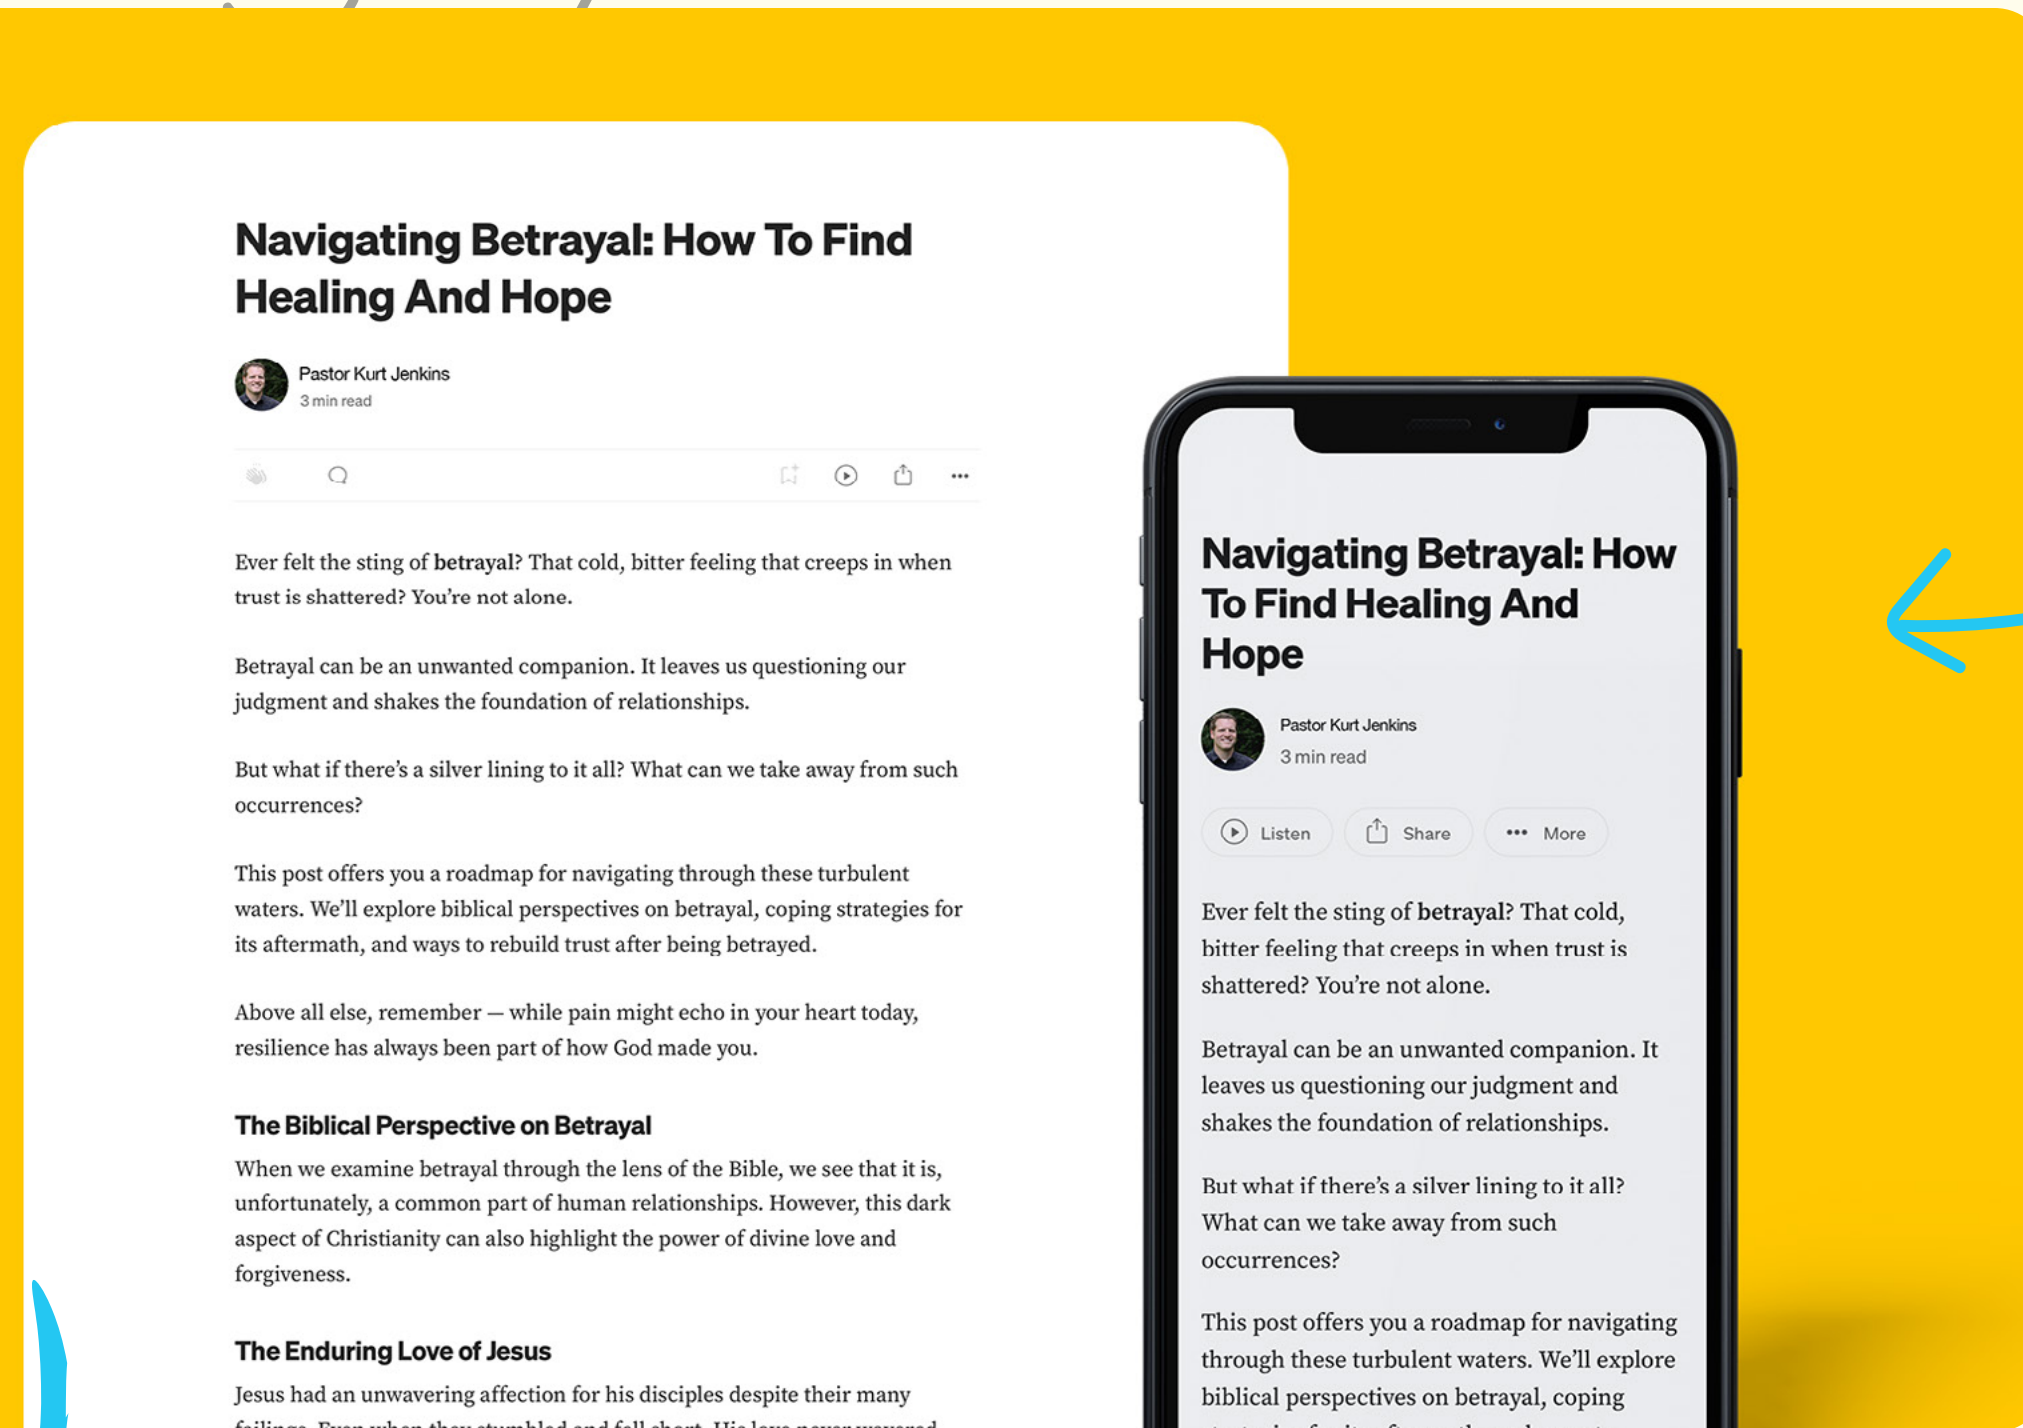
Navigating Betrayal: How To Find Healing And Hope

Pastor Kurt Jenkins
3 min read

Ever felt the sting of **betrayal**? That cold, bitter feeling that creeps in when trust is shattered? You're not alone.

Betrayal can be an unwanted companion. It leaves us questioning our judgment and shakes the foundation of relationships.

But what if there's a silver lining to it all? What can we take away from such occurrences?

This post offers you a roadmap for navigating through these turbulent waters. We'll explore biblical perspectives on betrayal, coping strategies for its aftermath, and ways to rebuild trust after being betrayed.

Above all else, remember — while pain might echo in your heart today, resilience has always been part of how God made you.

The Biblical Perspective on Betrayal

When we examine betrayal through the lens of the Bible, we see that it is, unfortunately, a common part of human relationships. However, this dark aspect of Christianity can also highlight the power of divine love and forgiveness.

The Enduring Love of Jesus

Jesus had an unwavering affection for his disciples despite their many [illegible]

Navigating Betrayal: How To Find Healing And Hope

Pastor Kurt Jenkins
3 min read

Listen Share More

Ever felt the sting of **betrayal**? That cold, bitter feeling that creeps in when trust is shattered? You're not alone.

Betrayal can be an unwanted companion. It leaves us questioning our judgment and shakes the foundation of relationships.

But what if there's a silver lining to it all? What can we take away from such occurrences?

This post offers you a roadmap for navigating through these turbulent waters. We'll explore biblical perspectives on betrayal, coping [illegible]